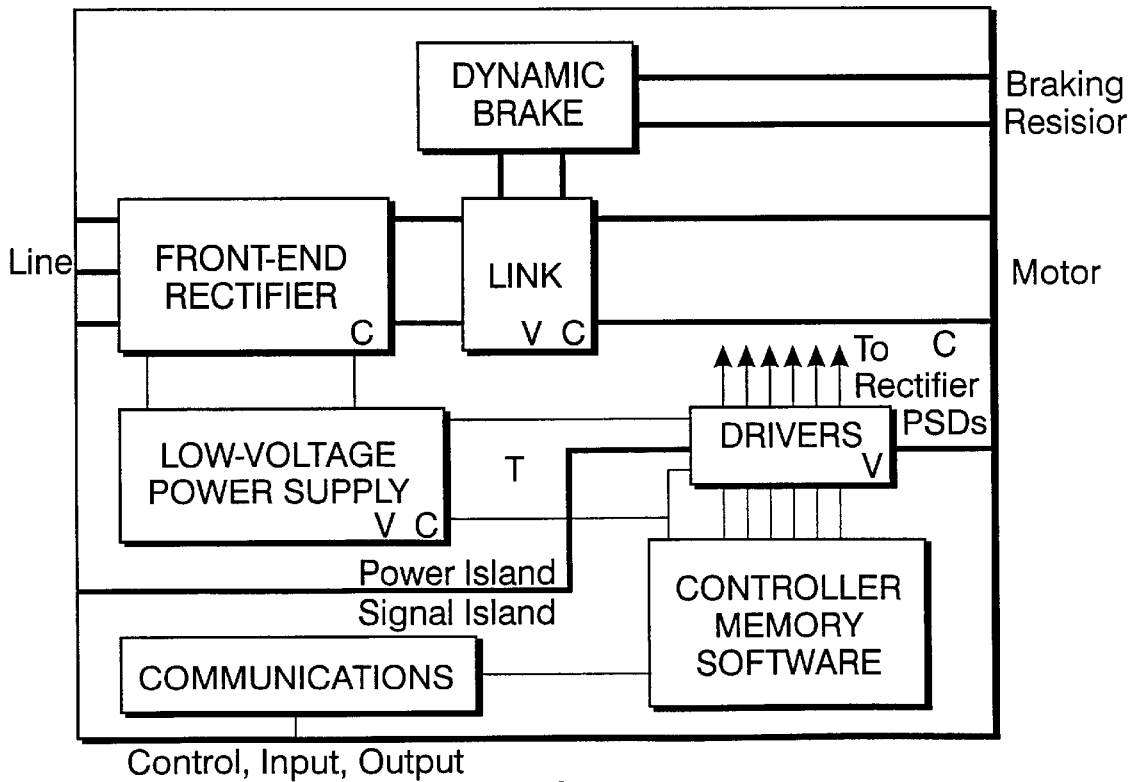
DYNAMIC BRAKE

Braking Resisior

Line

FRONT-END RECTIFIER

C

LINK

V C

Motor

To Rectifier PSDs

C

DRIVERS

V

LOW-VOLTAGE POWER SUPPLY

V C

T

Power Island

Signal Island

CONTROLLER MEMORY SOFTWARE

COMMUNICATIONS

Control, Input, Output